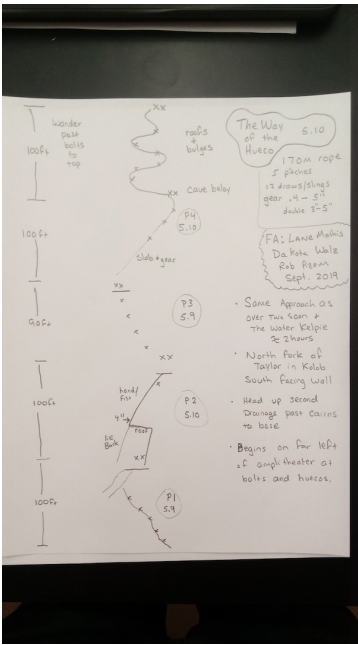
wander past bolts to top

100ft

roofs + bulges

cave belay

P4 5.10

100ft

bolts + gear

P3 5.9

90ft

P2 5.10

100ft

hand/fist

4"

roof

5.6 Block

100ft

P1 5.9

The Way of the Hueco 5.10

170m rope
5 pitches
12 draws/slings
gear .4 - 5"
double 3-5"

FA: Lane Mathis
Dakota Walz
Rob Pizem
Sept. 2019

· Same Approach as over Two Scoops + The Water Kelpie ≈ 2 hours

· North Fork of Taylor in Kolob South Facing Wall

· Head up second Drainage past cairns to base

· Begins on far left of amphitheater at bolts and huecos.